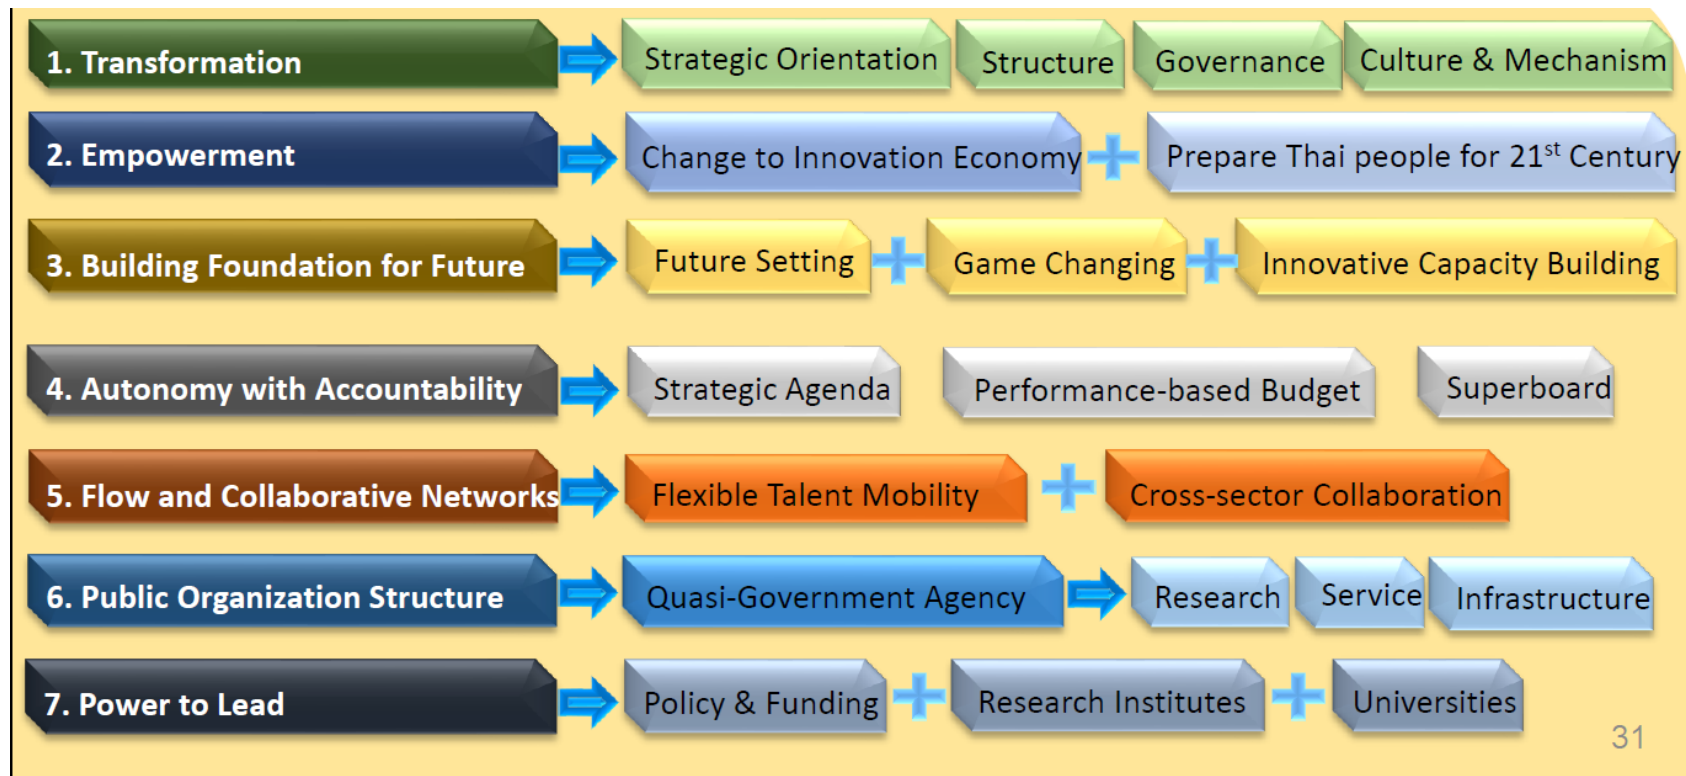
1. Transformation
Strategic Orientation
Structure
Governance
Culture & Mechanism

2. Empowerment
Change to Innovation Economy
Prepare Thai people for 21$^{st}$ Century

3. Building Foundation for Future
Future Setting
Game Changing
Innovative Capacity Building

4. Autonomy with Accountability
Strategic Agenda
Performance-based Budget
Superboard

5. Flow and Collaborative Networks
Flexible Talent Mobility
Cross-sector Collaboration

6. Public Organization Structure
Quasi-Government Agency
Research
Service
Infrastructure

7. Power to Lead
Policy & Funding
Research Institutes
Universities

31